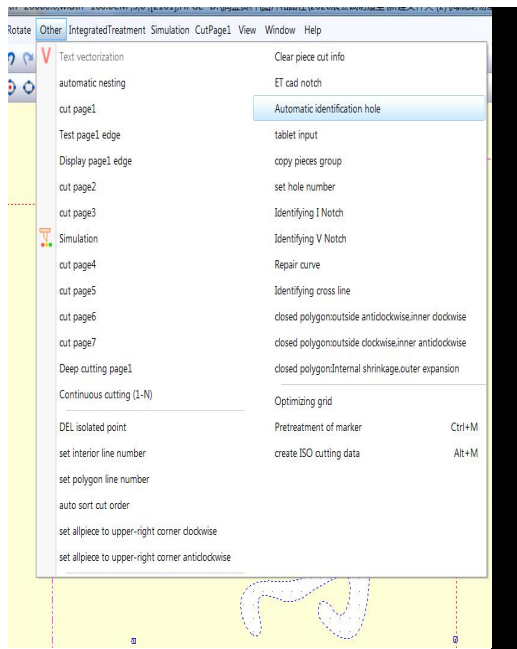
Rotate Other IntegratedTreatment Simulation CutPage1 View Window Help

Text vectorization
automatic nesting
cut page1
Test page1 edge
Display page1 edge
cut page2
cut page3
Simulation
cut page4
cut page5
cut page6
cut page7
Deep cutting page1
Continuous cutting (1-N)
DEL isolated point
set interior line number
set polygon line number
auto sort cut order
set allpiece to upper-right corner clockwise
set allpiece to upper-right corner anticlockwise

Clear piece cut info
ET cad notch
Automatic identification hole
tablet input
copy pieces group
set hole number
Identifying I Notch
Identifying V Notch
Repair curve
Identifying cross line
closed polygon:outside anticlockwise.inner clockwise
closed polygon:outside clockwise.inner anticlockwise
closed polygon:Internal shrinkage.outer expansion
Optimizing grid
Pretreatment of marker Ctrl+M
create ISO cutting data Alt+M